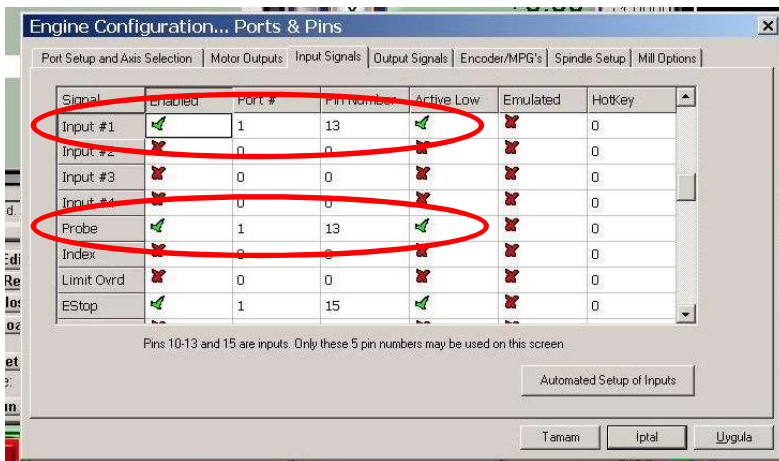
Engine Configuration... Ports & Pins

Port Setup and Axis Selection | Motor Outputs | Input Signals | Output Signals | Encoder/MPG's | Spindle Setup | Mill Options

| Signal | Enabled | Port # | Pin Number | Active Low | Emulated | HotKey |
|---|---|---|---|---|---|---|
| Input #1 | ✔ | 1 | 13 | ✔ | ✘ | 0 |
| Input #2 | ✘ | 0 | 0 | ✘ | ✘ | 0 |
| Input #3 | ✘ | 0 | 0 | ✘ | ✘ | 0 |
| Input #4 | ✘ | 0 | 0 | ✘ | ✘ | 0 |
| Probe | ✔ | 1 | 13 | ✔ | ✘ | 0 |
| Index | ✘ | 0 | 0 | ✘ | ✘ | 0 |
| Limit Ovrd | ✘ | 0 | 0 | ✘ | ✘ | 0 |
| EStop | ✔ | 1 | 15 | ✔ | ✘ | 0 |

Pins 10-13 and 15 are inputs. Only these 5 pin numbers may be used on this screen

Automated Setup of Inputs

Tamam | Iptal | Uygula